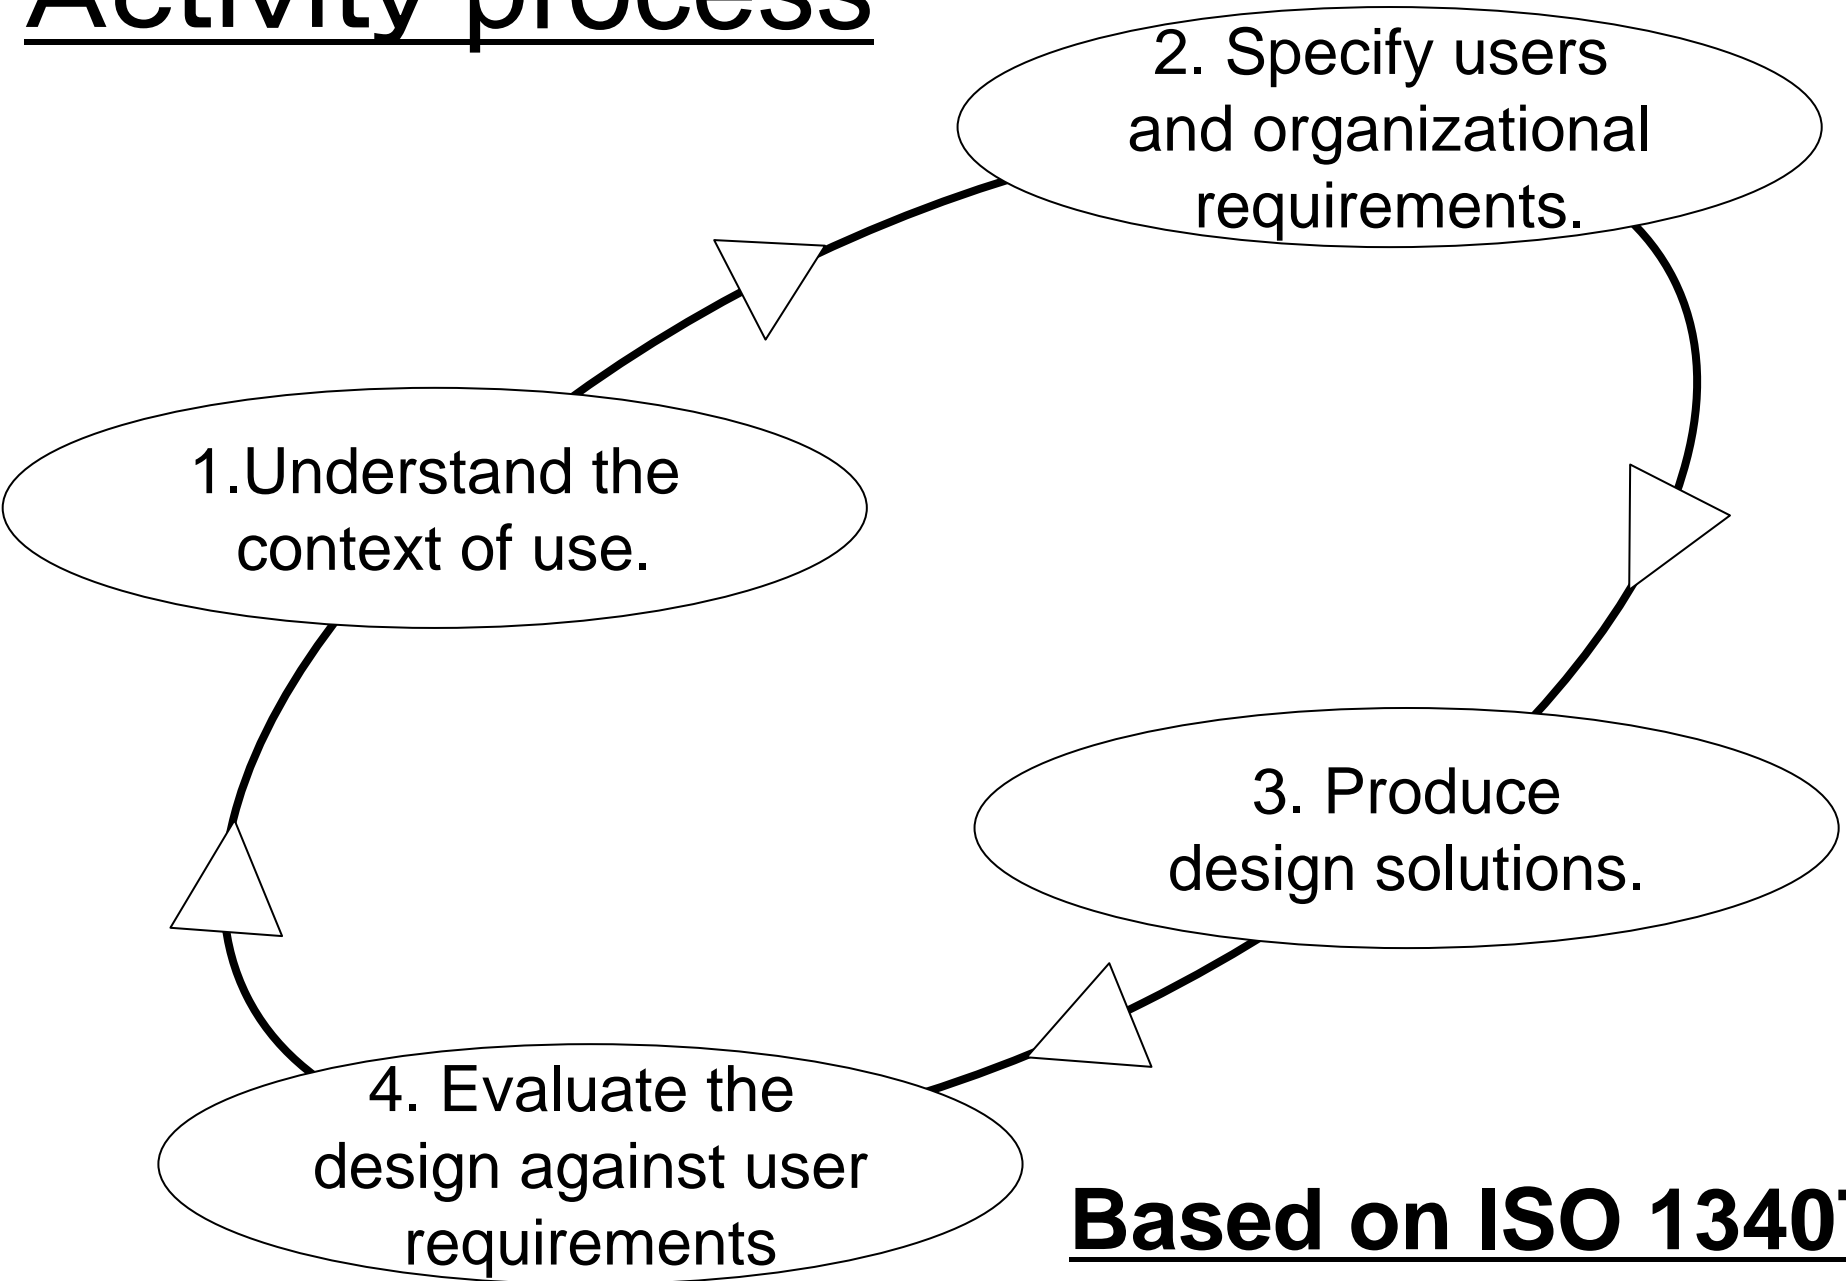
Activity process

2. Specify users and organizational requirements.

1.Understand the context of use.

3. Produce design solutions.

4. Evaluate the design against user requirements

Based on ISO 1340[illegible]